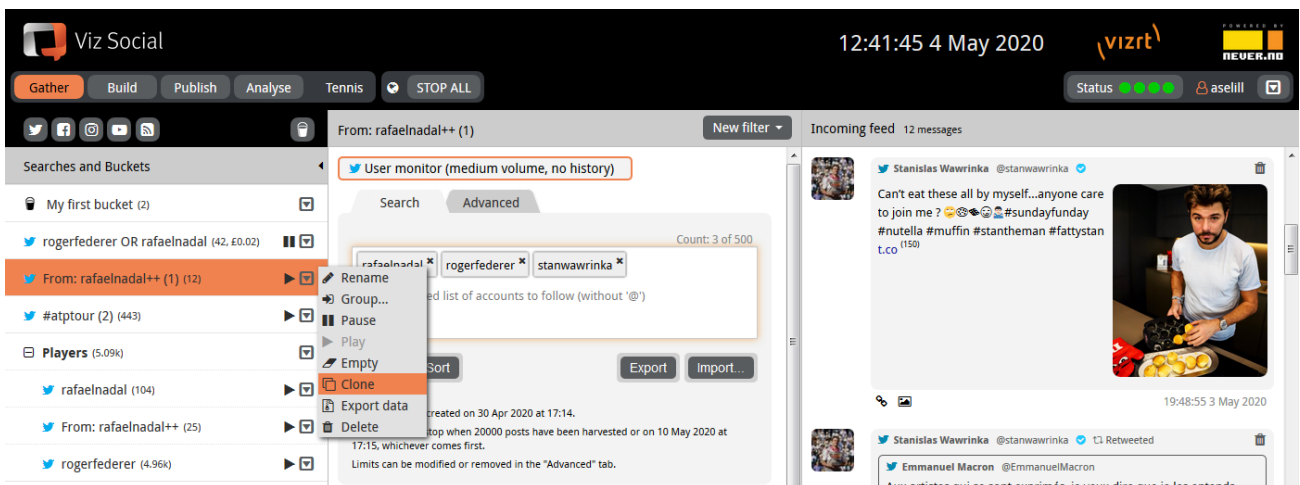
Viz Social

12:41:45 4 May 2020

vizrt

POWERED BY NEVER.NO

Gather Build Publish Analyse Tennis STOP ALL

Status asellil

Searches and Buckets

My first bucket (2)

rogerfederer OR rafaelnadal (42, £0.02)

From: rafaelnadal++ (1) (12)

#atptour (2) (443)

Players (5.09k)

rafaelnadal (104)

From: rafaelnadal++ (25)

rogerfederer (4.96k)

From: rafaelnadal++ (1)

New filter

User monitor (medium volume, no history)

Search Advanced

Count: 3 of 500

rafaelnadal × rogerfederer × stanwawrinka ×

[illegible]ed list of accounts to follow (without '@')

Rename
Group...
Pause
Play
Empty
Clone
Export data
Delete

Sort Export Import...

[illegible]created on 30 Apr 2020 at 17:14.

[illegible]top when 20000 posts have been harvested or on 10 May 2020 at 17:15, whichever comes first.

Limits can be modified or removed in the "Advanced" tab.

Incoming feed 12 messages

Stanislas Wawrinka @stanwawrinka

Can't eat these all by myself...anyone care to join me ? 😋😎🍩😏🙎#sundayfunday #nutella #muffin #stantheman #fattystant.co (150)

19:48:55 3 May 2020

Stanislas Wawrinka @stanwawrinka Retweeted

Emmanuel Macron @EmmanuelMacron

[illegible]